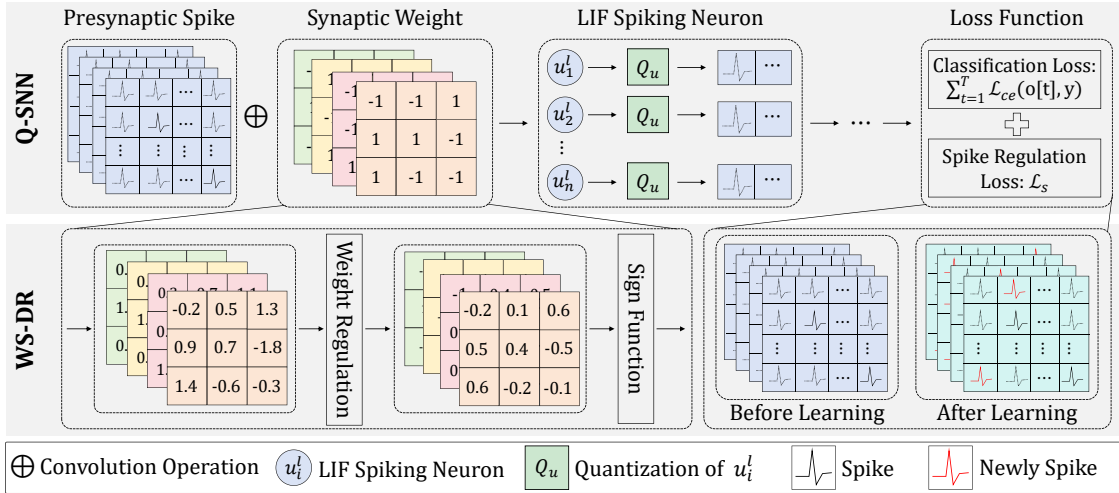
Presynaptic Spike

Synaptic Weight

LIF Spiking Neuron

Loss Function

Q-SNN

···

···

⋮ ⋮ ⋮

⊕

| -1 | -1 | 1 |
|---|---|---|
| 1 | 1 | -1 |
| 1 | -1 | -1 |

-1

-1

$u_1^l$ $Q_u$ ···

$u_2^l$ $Q_u$ ···

⋮

$u_n^l$ $Q_u$ ···

···

Classification Loss: $\sum_{t=1}^{T} \mathcal{L}_{ce}(\text{o[t]}, \text{y})$

Spike Regulation Loss: $\mathcal{L}_s$

WS-DR

0.

1.

0.

0.7

1.1

| -0.2 | 0.5 | 1.3 |
|---|---|---|
| 0.9 | 0.7 | -1.8 |
| 1.4 | -0.6 | -0.3 |

Weight Regulation

0.1

0.5

| -0.2 | 0.1 | 0.6 |
|---|---|---|
| 0.5 | 0.4 | -0.5 |
| 0.6 | -0.2 | -0.1 |

Sign Function

···

···

⋮ ⋮ ⋮

···

Before Learning

···

···

⋮ ⋮ ⋮

···

After Learning

⊕ Convolution Operation $u_i^l$ LIF Spiking Neuron $Q_u$ Quantization of $u_i^l$ Spike Newly Spike